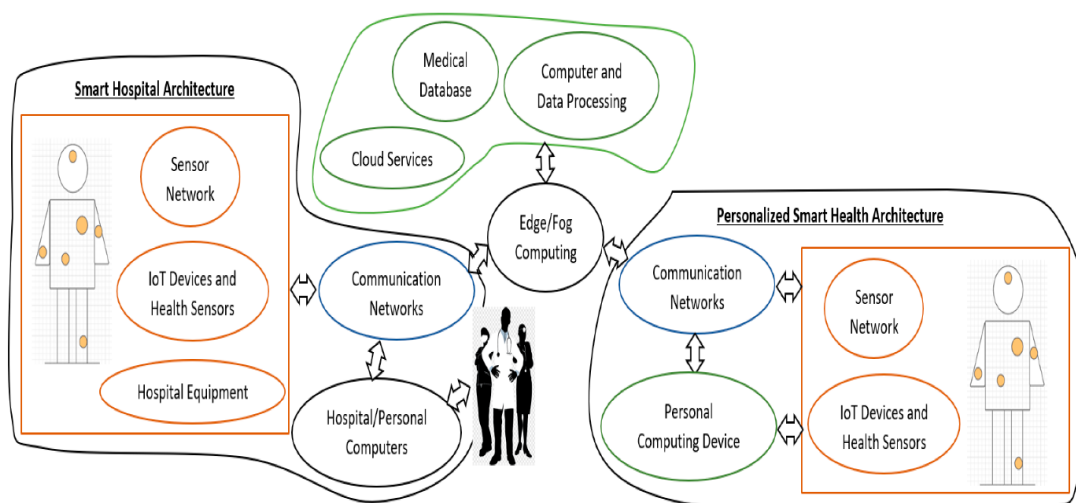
Medical Database

Computer and Data Processing

Cloud Services

Smart Hospital Architecture

Sensor Network

IoT Devices and Health Sensors

Hospital Equipment

Communication Networks

Hospital/Personal Computers

Edge/Fog Computing

Personalized Smart Health Architecture

Communication Networks

Personal Computing Device

Sensor Network

IoT Devices and Health Sensors